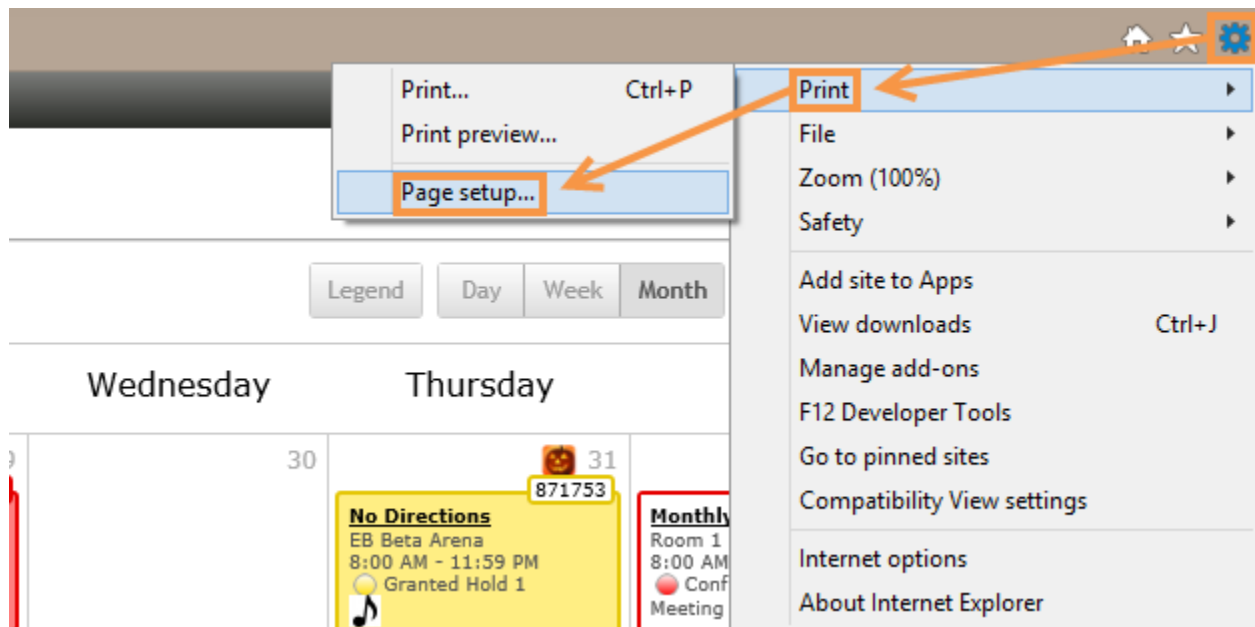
Print... Ctrl+P
Print preview...
Page setup...

Print
File
Zoom (100%)
Safety
Add site to Apps
View downloads Ctrl+J
Manage add-ons
F12 Developer Tools
Go to pinned sites
Compatibility View settings
Internet options
About Internet Explorer

Legend
Day
Week
Month

Wednesday
Thursday

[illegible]
30
31
871753
No Directions
EB Beta Arena
8:00 AM - 11:59 PM
Granted Hold 1

Monthly
Room 1
8:00 AM
Conf
Meeting